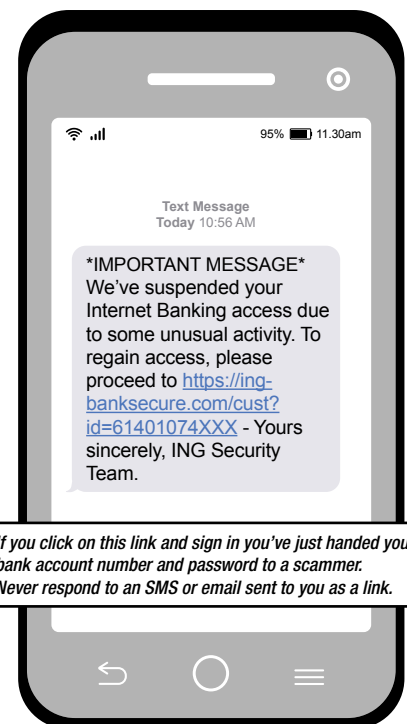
95% 11.30am

Text Message
Today 10:56 AM

*IMPORTANT MESSAGE* We've suspended your Internet Banking access due to some unusual activity. To regain access, please proceed to https://ing-banksecure.com/cust?id=61401074XXX - Yours sincerely, ING Security Team.

If you click on this link and sign in you've just handed you bank account number and password to a scammer. Never respond to an SMS or email sent to you as a link.